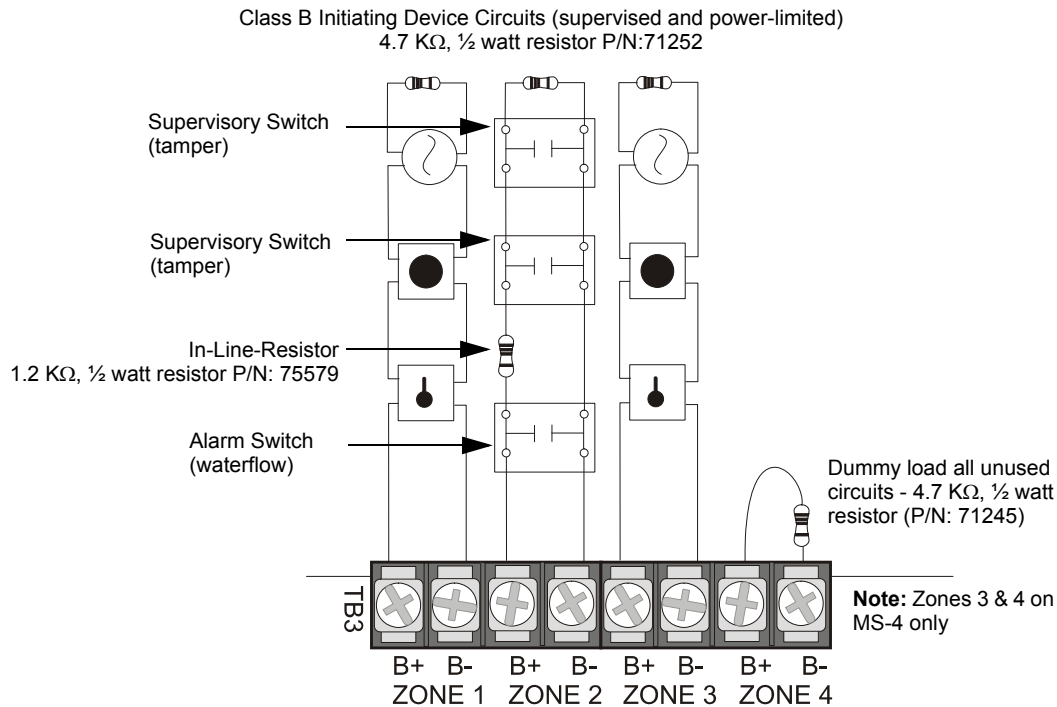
Class B Initiating Device Circuits (supervised and power-limited)
4.7 KΩ, ½ watt resistor P/N:71252

Supervisory Switch (tamper)

Supervisory Switch (tamper)

In-Line-Resistor
1.2 KΩ, ½ watt resistor P/N: 75579

Alarm Switch (waterflow)

Dummy load all unused circuits - 4.7 KΩ, ½ watt resistor (P/N: 71245)

TB3

**Note:** Zones 3 & 4 on MS-4 only

B+ B- B+ B- B+ B- B+ B-
ZONE 1 ZONE 2 ZONE 3 ZONE 4